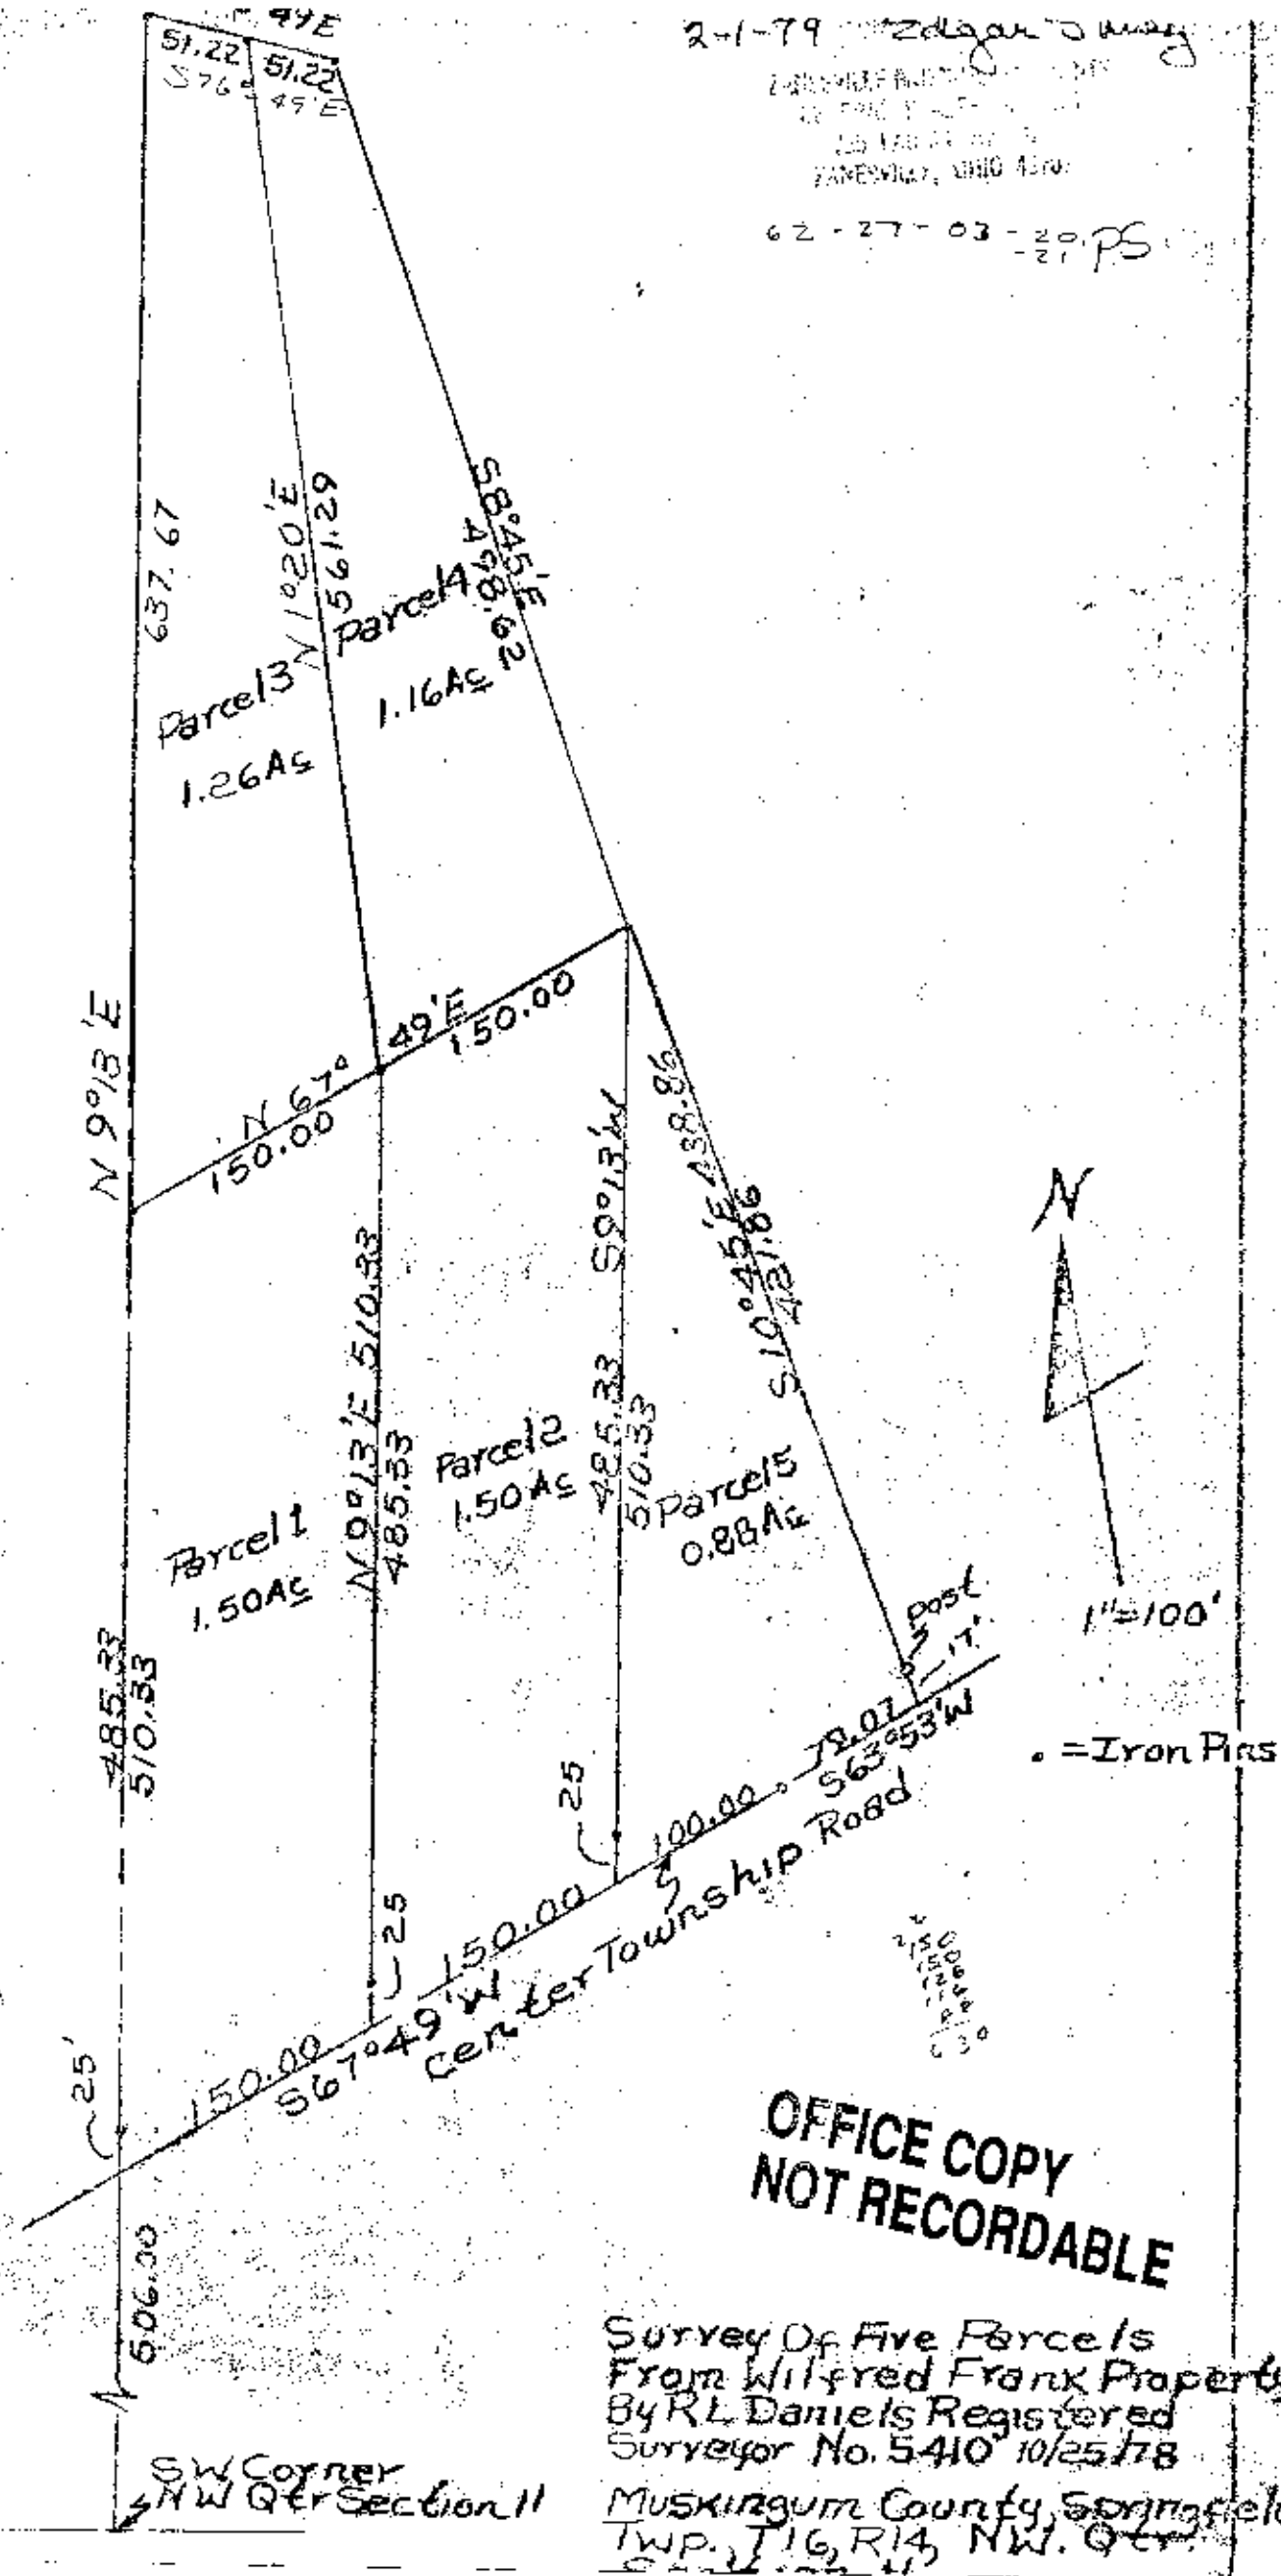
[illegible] 49'E
51.22 51.22
S76° 49'E

2-1-79 Edgar J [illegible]
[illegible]
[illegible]
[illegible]
ZANESVILLE, OHIO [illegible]

62-27-03-20 PS
21

637.67
N 1°20'E 561.29
S8°45'E 478.62
Parcel 3
1.26 Ac
Parcel 4
1.16 Ac

N 9°13'E
N 67° 49'E 150.00
150.00
150.00
N 0°13'E 510.33
485.33
S 9°13'W
485.33
510.33
S 10°45'E 438.86
431.86
Parcel 1
1.50 Ac
Parcel 2
1.50 Ac
Parcel 5
0.88 Ac

N
1"=100'
Post
17'
. = Iron Pins

485.33
510.33
25
25
25
25'
150.00
S67°49'W
150.00
100.00
78.07
S63°53'W
Center Township Road

150
150
126
116
88
630

OFFICE COPY
NOT RECORDABLE

506.90
SW Corner
NW Qtr Section 11

Survey Of Five Parcels From Wilfred Frank Property By R.L. Daniels Registered Surveyor No. 5410 10/25/78

Muskingum County, Springfield Twp., T16, R14, NW. Qtr. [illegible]